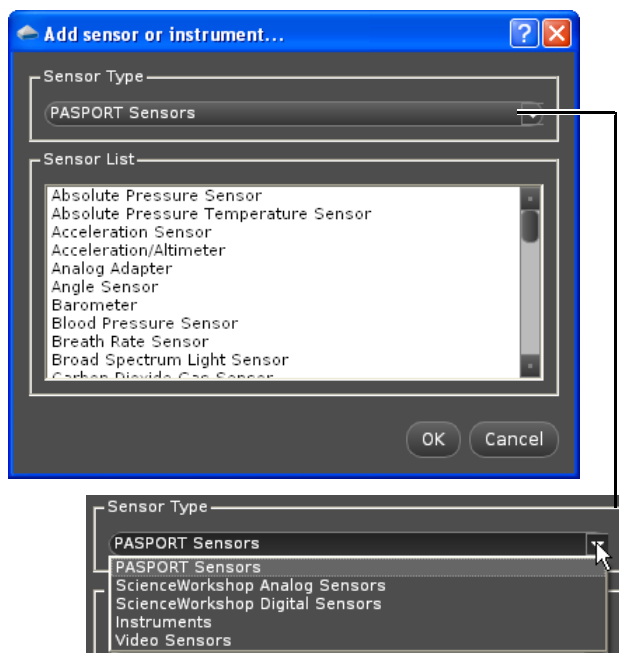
Add sensor or instrument...

Sensor Type

PASPORT Sensors

Sensor List

Absolute Pressure Sensor
Absolute Pressure Temperature Sensor
Acceleration Sensor
Acceleration/Altimeter
Analog Adapter
Angle Sensor
Barometer
Blood Pressure Sensor
Breath Rate Sensor
Broad Spectrum Light Sensor
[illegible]

OK Cancel

Sensor Type

PASPORT Sensors

PASPORT Sensors
ScienceWorkshop Analog Sensors
ScienceWorkshop Digital Sensors
Instruments
Video Sensors